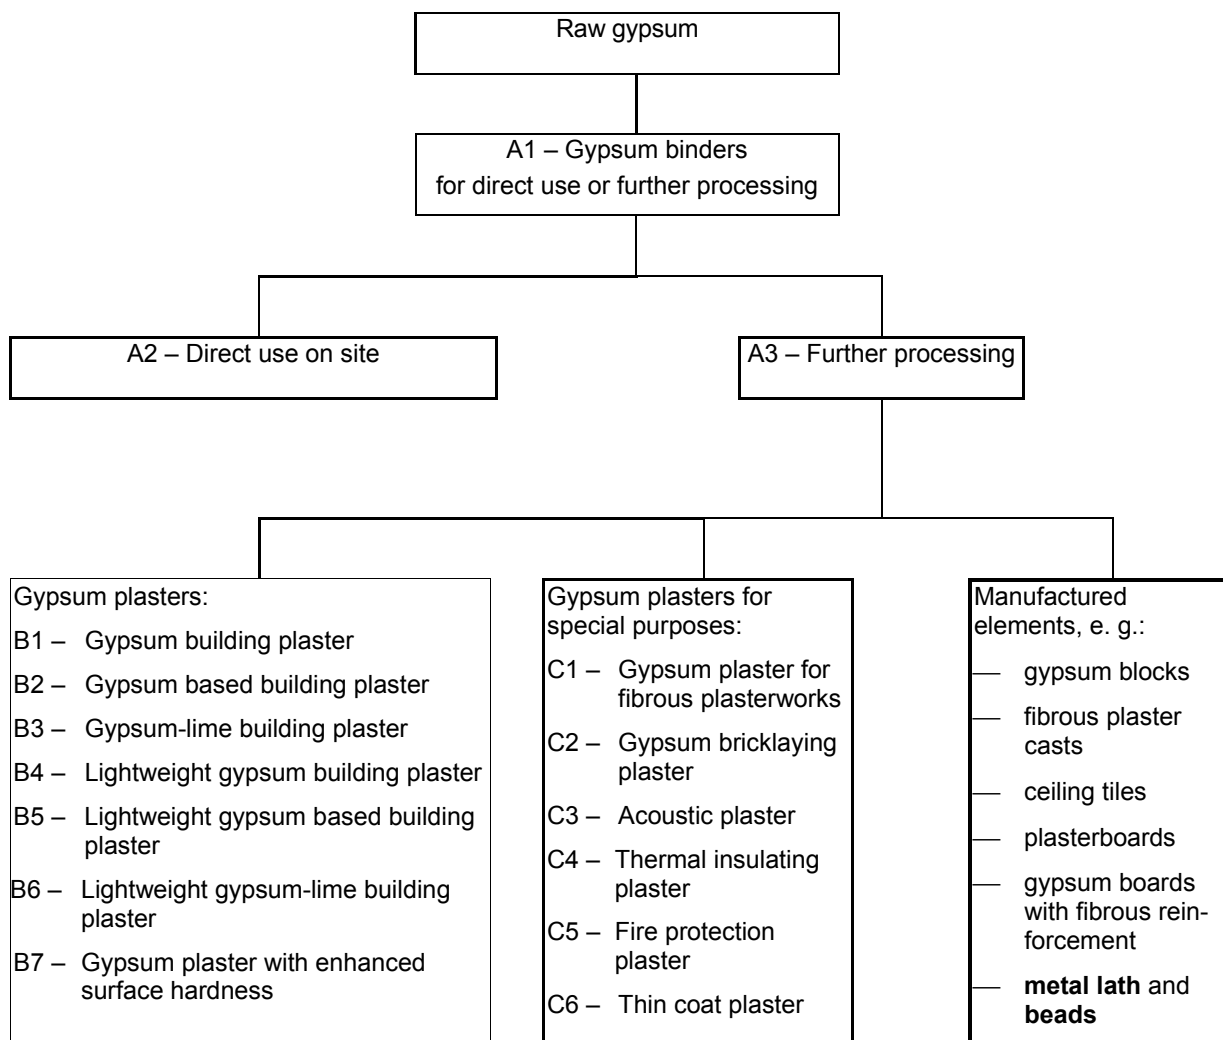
Raw gypsum

A1 – Gypsum binders
for direct use or further processing

A2 – Direct use on site

A3 – Further processing

Gypsum plasters:

B1 – Gypsum building plaster

B2 – Gypsum based building plaster

B3 – Gypsum-lime building plaster

B4 – Lightweight gypsum building plaster

B5 – Lightweight gypsum based building plaster

B6 – Lightweight gypsum-lime building plaster

B7 – Gypsum plaster with enhanced surface hardness

Gypsum plasters for special purposes:

C1 – Gypsum plaster for fibrous plasterworks

C2 – Gypsum bricklaying plaster

C3 – Acoustic plaster

C4 – Thermal insulating plaster

C5 – Fire protection plaster

C6 – Thin coat plaster

Manufactured elements, e. g.:

— gypsum blocks

— fibrous plaster casts

— ceiling tiles

— plasterboards

— gypsum boards with fibrous reinforcement

— **metal lath** and **beads**